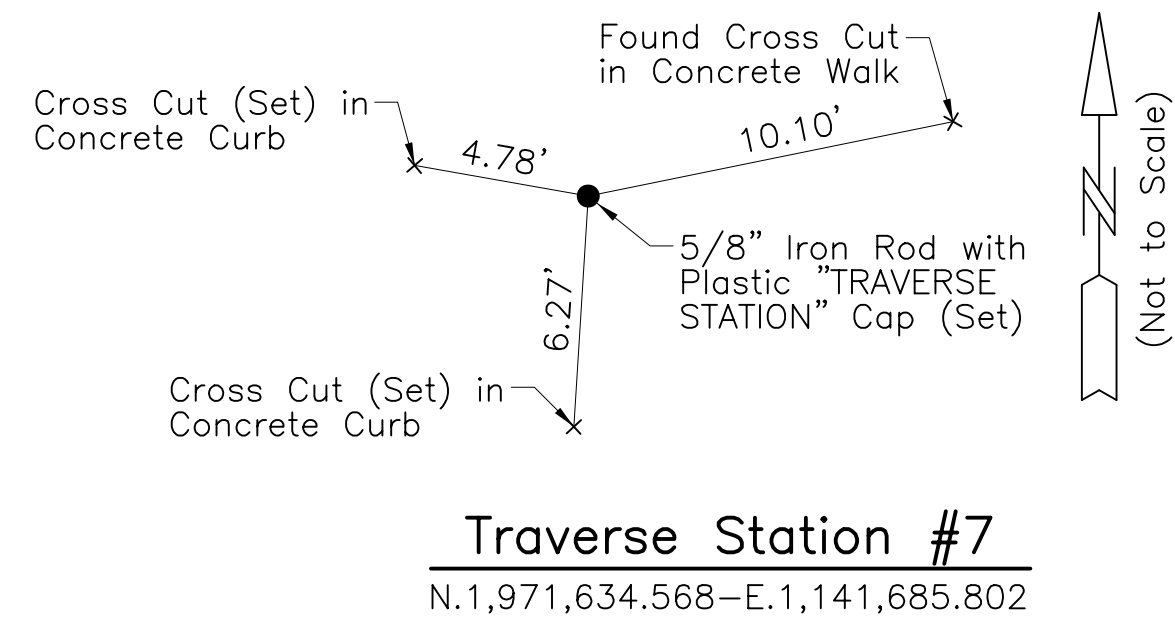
Found Cross Cut in Concrete Walk

Cross Cut (Set) in Concrete Curb

4.78'

10.10'

5/8" Iron Rod with Plastic "TRAVERSE STATION" Cap (Set)

6.27'

Cross Cut (Set) in Concrete Curb

(Not to Scale)

Traverse Station #7

N.1,971,634.568–E.1,141,685.802